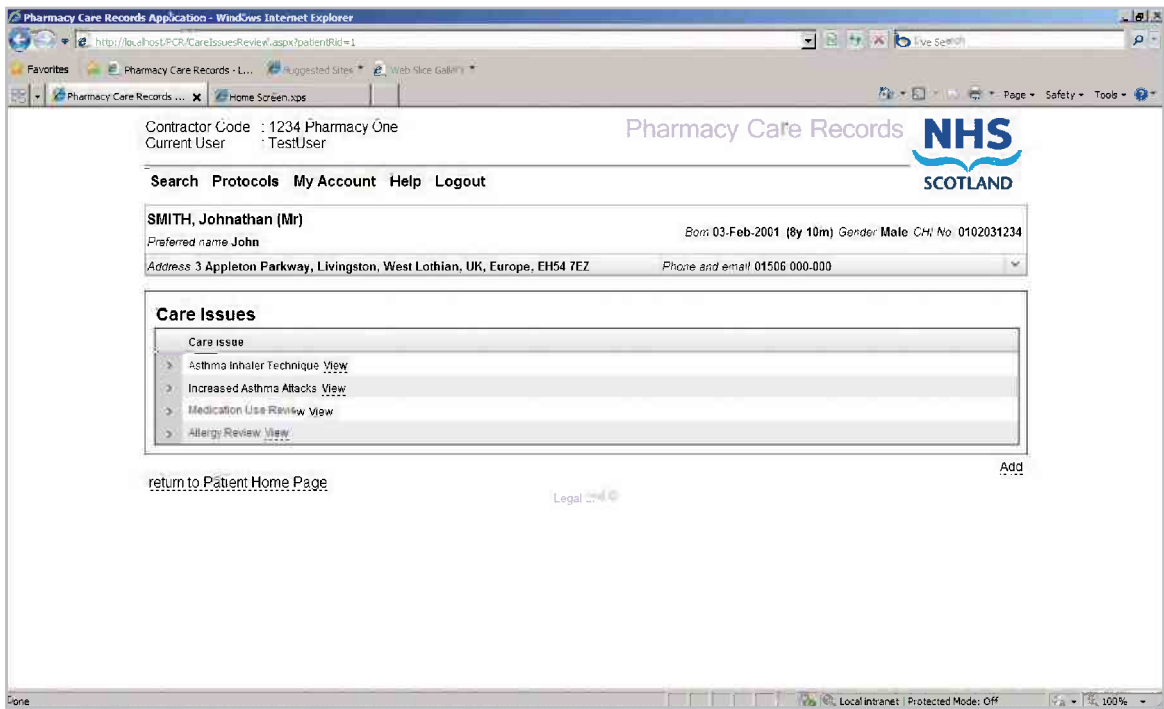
Pharmacy Care Records Application - Windows Internet Explorer

http://localhost/PCR/CareIssuesReview.aspx?patientRid=1

Live Search

Favorites | Pharmacy Care Records - L... | Suggested Sites | Web Slice Gallery

Pharmacy Care Records ... | Home Screen.xps

Page | Safety | Tools

Contractor Code : 1234 Pharmacy One
Current User : TestUser

Pharmacy Care Records NHS SCOTLAND

Search Protocols My Account Help Logout

SMITH, Johnathan (Mr)
Preferred name John

Born 03-Feb-2001 (8y 10m) Gender Male CHI No 0102031234

Address 3 Appleton Parkway, Livingston, West Lothian, UK, Europe, EH54 7EZ Phone and email 01506 000-000

Care Issues

| Care issue |
|---|
| Asthma Inhaler Technique View |
| Increased Asthma Attacks View |
| Medication Use Review View |
| Allergy Review View |

Add

return to Patient Home Page

Legal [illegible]

Done

Local intranet | Protected Mode: Off

100%